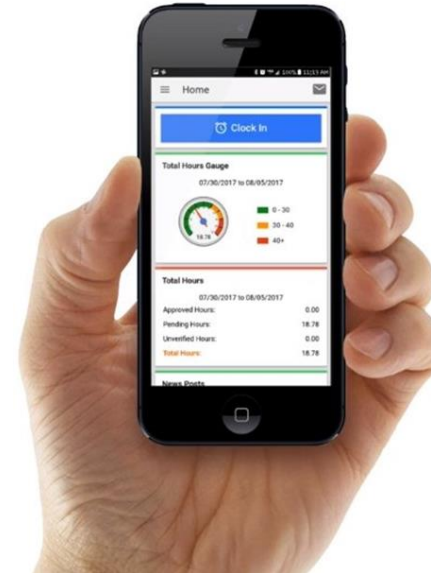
11:13 AM

Home

Clock In

Total Hours Gauge

07/30/2017 to 08/05/2017

18.78

0 - 30

30 - 40

40+

Total Hours

07/30/2017 to 08/05/2017

| | |
|---|---|
| Approved Hours: | 0.00 |
| Pending Hours: | 18.78 |
| Unverified Hours: | 0.00 |
| Total Hours: | 18.78 |

News Posts